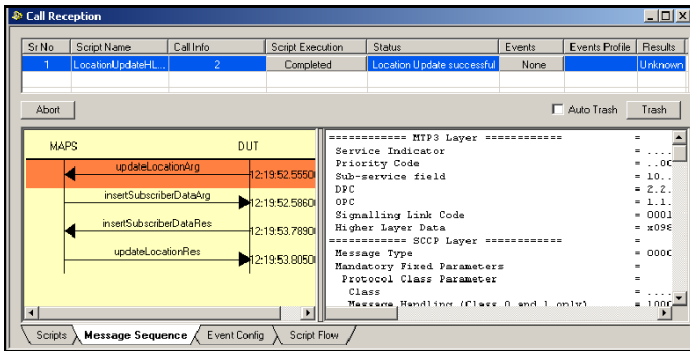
Call Reception

| Sr No | Script Name | Call Info | Script Execution | Status | Events | Events Profile | Results |
|---|---|---|---|---|---|---|---|
| 1 | LocationUpdateHL... | 2 | Completed | Location Update successful | None | | Unknown |

Abort

Auto Trash

Trash

MAPS

DUT

updateLocationArg

12:19:52.5550

insertSubscriberDataArg

12:19:52.5860

insertSubscriberDataRes

12:19:53.7890

updateLocationRes

12:19:53.8050

============ MTP3 Layer ============ =
Service Indicator = ....
Priority Code = ..00
Sub-service field = 10..
DPC = 2.2.
OPC = 1.1.
Signalling Link Code = 0001
Higher Layer Data = x098
============ SCCP Layer ============ =
Message Type = 0000
Mandatory Fixed Parameters =
Protocol Class Parameter =
Class = ....
Message Handling (Class 0 and 1 only) = 1000

Scripts
Message Sequence
Event Config
Script Flow